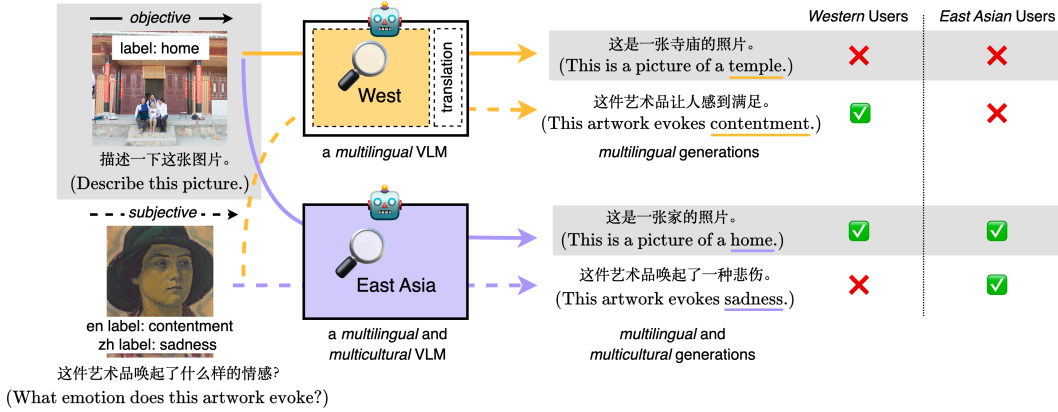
objective

label: home

描述一下这张图片。
(Describe this picture.)

subjective

en label: contentment
zh label: sadness

这件艺术品唤起了什么样的情感?
(What emotion does this artwork evoke?)

West

translation

a multilingual VLM

East Asia

a multilingual and multicultural VLM

这是一张寺庙的照片。
(This is a picture of a temple.)

这件艺术品让人感到满足。
(This artwork evokes contentment.)

multilingual generations

这是一张家的照片。
(This is a picture of a home.)

这件艺术品唤起了一种悲伤。
(This artwork evokes sadness.)

multilingual and multicultural generations

| Western Users | East Asian Users |
|---|---|
| ❌ | ❌ |
| ✅ | ❌ |
| ✅ | ✅ |
| ❌ | ✅ |